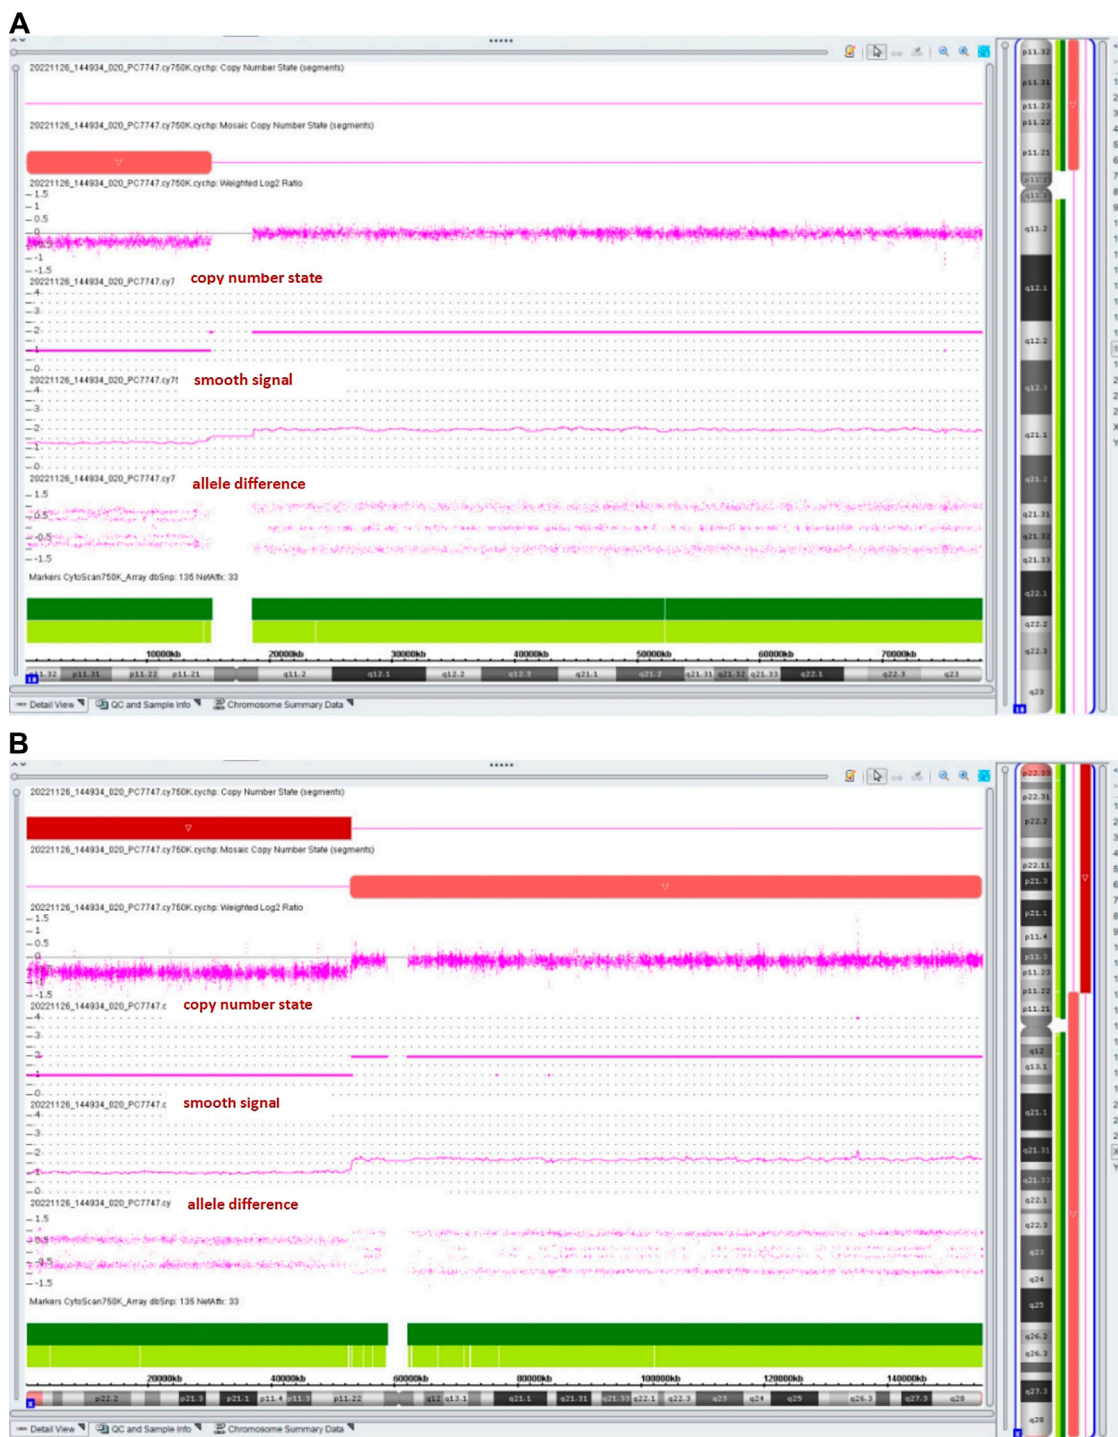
A

20221126_144934_020_PC7747.cy750K.cychp: Copy Number State (segments)

20221126_144934_020_PC7747.cy750K.cychp: Mosaic Copy Number State (segments)

20221126_144934_020_PC7747.cy750K.cychp: Weighted Log2 Ratio
1.5
1
0.5
0
-1
-1.5

20221126_144934_020_PC7747.cy7 copy number state
4
3
2
1
0

20221126_144934_020_PC7747.cy7 smooth signal
4
3
2
1
0

20221126_144934_020_PC7747.cy7 allele difference
1.5
0.5
-0.5
-1.5

Markers CytoScan750K_Array dbSnp: 135 NetAffx: 33

10000kb 20000kb 30000kb 40000kb 50000kb 60000kb 70000kb

p11.32 p11.31 p11.22 p11.21 q11.2 q12.1 q12.2 q12.3 q21.1 q21.2 q21.31 q21.32 q21.33 q22.1 q22.3 q23

Detail View | QC and Sample Info | Chromosome Summary Data

p11.32 p11.31 p11.23 p11.22 p11.21 q11.2 q12.1 q12.2 q12.3 q21.1 q21.2 q21.31 q21.32 q21.33 q22.1 q22.2 q22.3 q23

B

20221126_144934_020_PC7747.cy750K.cychp: Copy Number State (segments)

20221126_144934_020_PC7747.cy750K.cychp: Mosaic Copy Number State (segments)

20221126_144934_020_PC7747.cy750K.cychp: Weighted Log2 Ratio
1.5
1
0.5
0
-1.5

20221126_144934_020_PC7747.c copy number state
4
3
2
1
0

20221126_144934_020_PC7747.c smooth signal
4
3
2
1
0

20221126_144934_020_PC7747.cy allele difference
1.5
0.5
-0.5
-1.5

Markers CytoScan750K_Array dbSnp: 135 NetAffx: 33

20000kb 40000kb 60000kb 80000kb 100000kb 120000kb 140000kb

p22.2 p21.3 p21.1 p11.4 p11.3 p11.22 q12 q13.1 q21.1 q21.31 q21.33 q22.1 q22.3 q23 q24 q25 q26.3 q27.3 q28

Detail View | QC and Sample Info | Chromosome Summary Data

p22.33 p22.31 p22.2 p22.11 p21.3 p21.1 p11.4 p11.3 p11.23 p11.22 p11.21 q12 q13.1 q21.1 q21.31 q21.33 q22.1 q22.3 q23 q24 q25 q26.2 q26.3 q27.3 q28